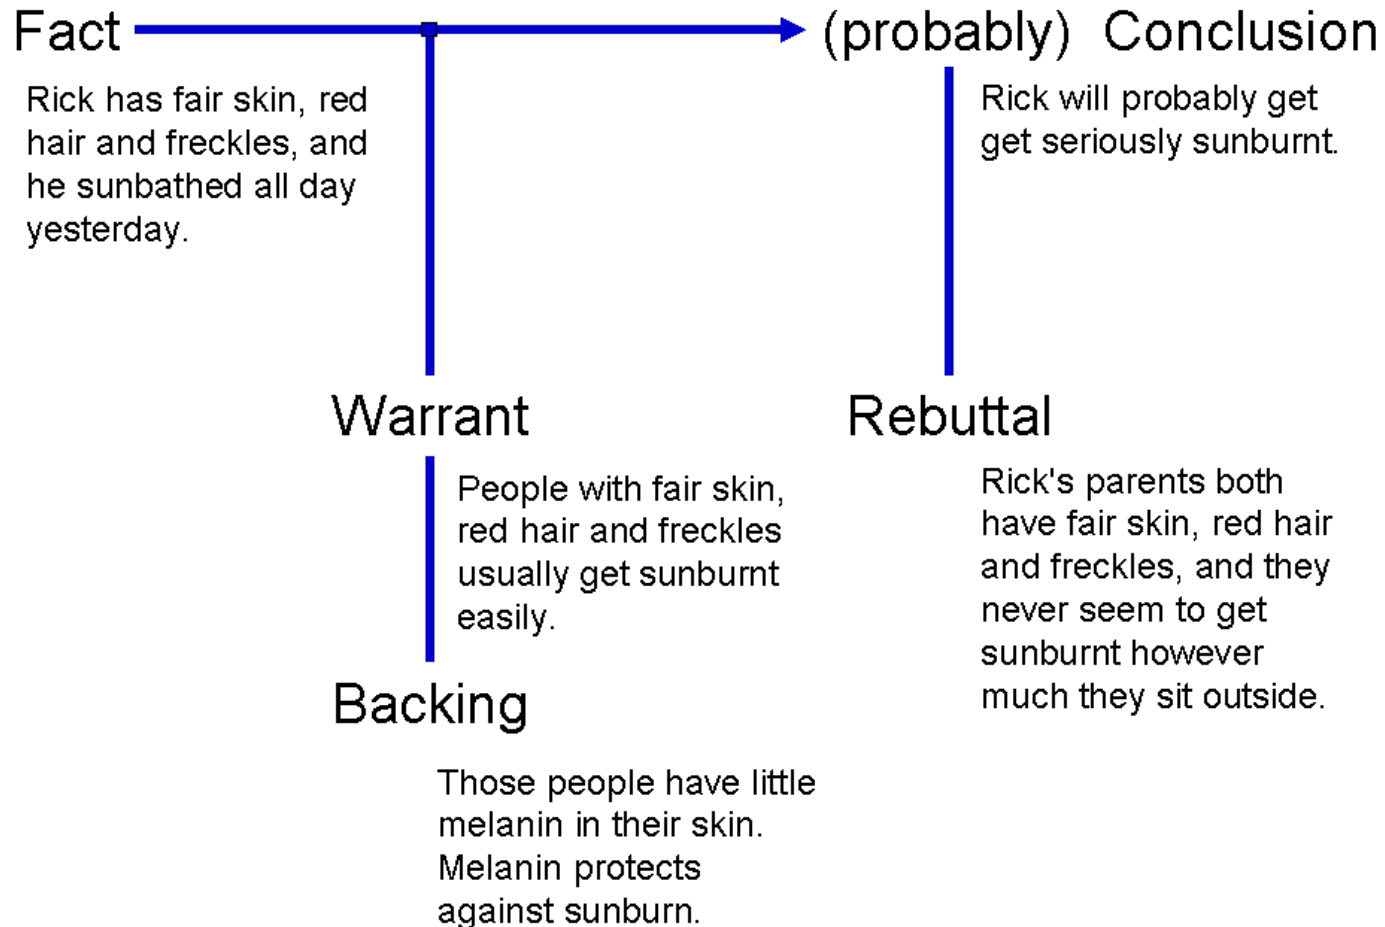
Fact

Rick has fair skin, red hair and freckles, and he sunbathed all day yesterday.

(probably) Conclusion

Rick will probably get get seriously sunburnt.

Warrant

People with fair skin, red hair and freckles usually get sunburnt easily.

Rebuttal

Rick's parents both have fair skin, red hair and freckles, and they never seem to get sunburnt however much they sit outside.

Backing

Those people have little melanin in their skin. Melanin protects against sunburn.